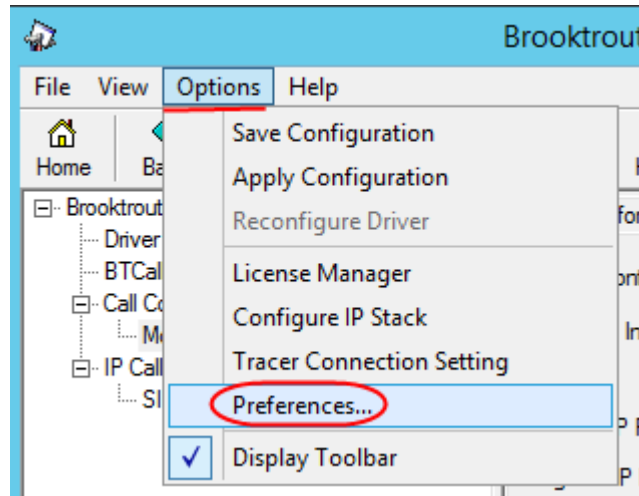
Brooktrout

File View Options Help

Home Ba

Brooktrout
Driver
BTCal
Call Co
M
IP Call
SI

Save Configuration
Apply Configuration
Reconfigure Driver
License Manager
Configure IP Stack
Tracer Connection Setting
Preferences...
Display Toolbar